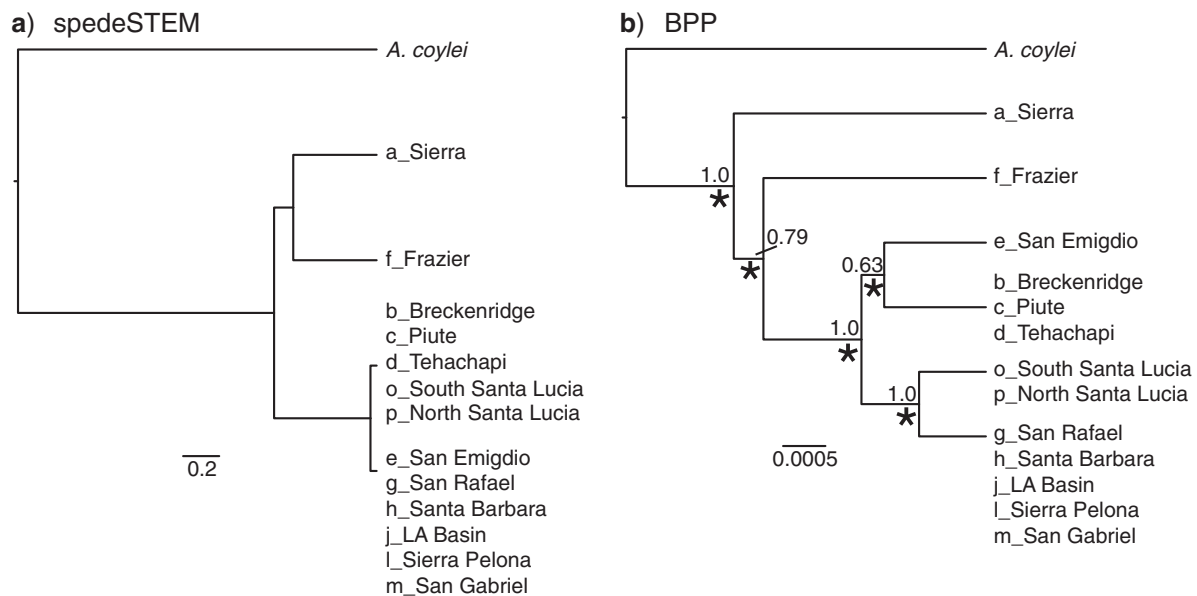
a) spedeSTEM

A. coylei

a_Sierra

f_Frazier

b_Breckenridge
c_Piute
d_Tehachapi
o_South Santa Lucia
p_North Santa Lucia

e_San Emigdio
g_San Rafael
h_Santa Barbara
j_LA Basin
l_Sierra Pelona
m_San Gabriel

0.2

b) BPP

A. coylei

a_Sierra

1.0
*

f_Frazier

0.79
*

e_San Emigdio

0.63
*

b_Breckenridge
c_Piute
d_Tehachapi

1.0
*

o_South Santa Lucia
p_North Santa Lucia

1.0
*

g_San Rafael
h_Santa Barbara
j_LA Basin
l_Sierra Pelona
m_San Gabriel

0.0005